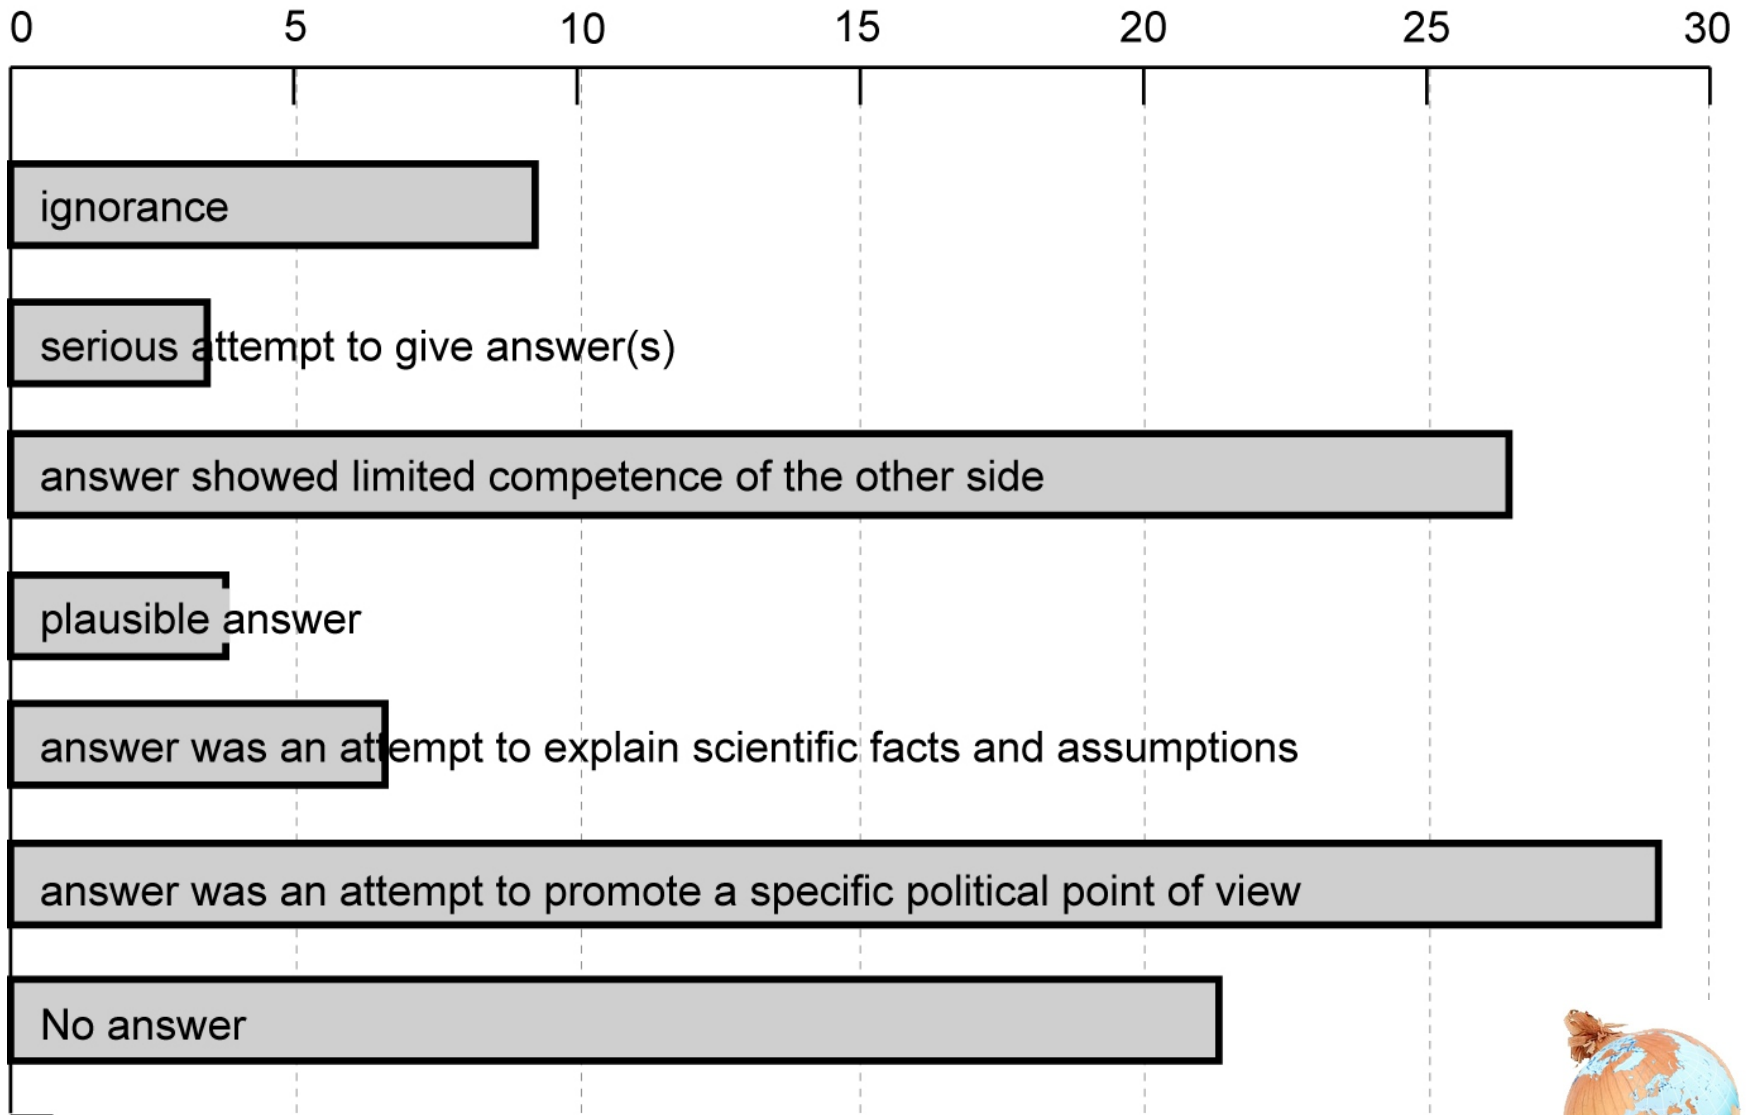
0 5 10 15 20 25 30

ignorance

serious attempt to give answer(s)

answer showed limited competence of the other side

plausible answer

answer was an attempt to explain scientific facts and assumptions

answer was an attempt to promote a specific political point of view

No answer